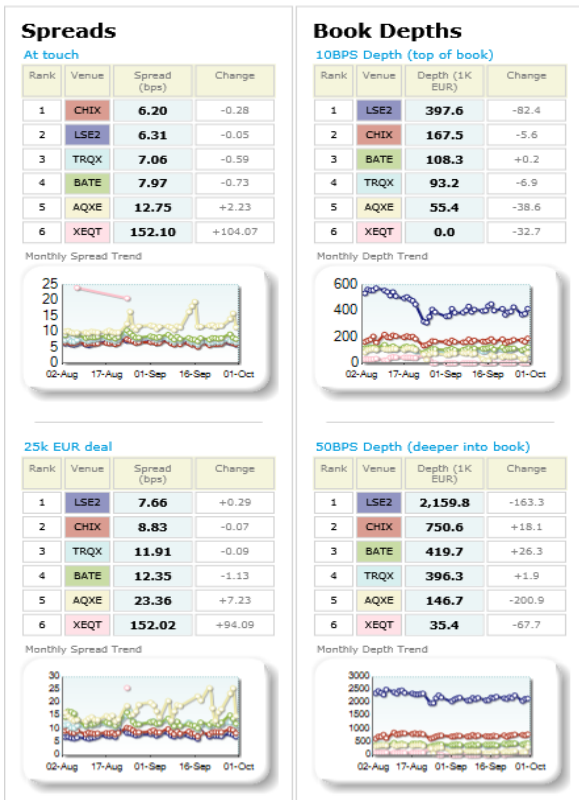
Spreads

At touch

| Rank | Venue | Spread (bps) | Change |
|---|---|---|---|
| 1 | CHIX | 6.20 | -0.28 |
| 2 | LSE2 | 6.31 | -0.05 |
| 3 | TRQX | 7.06 | -0.59 |
| 4 | BATE | 7.97 | -0.73 |
| 5 | AQXE | 12.75 | +2.23 |
| 6 | XEQT | 152.10 | +104.07 |

Monthly Spread Trend

25
20
15
10
5
0
02-Aug 17-Aug 01-Sep 16-Sep 01-Oct

25k EUR deal

| Rank | Venue | Spread (bps) | Change |
|---|---|---|---|
| 1 | LSE2 | 7.66 | +0.29 |
| 2 | CHIX | 8.83 | -0.07 |
| 3 | TRQX | 11.91 | -0.09 |
| 4 | BATE | 12.35 | -1.13 |
| 5 | AQXE | 23.36 | +7.23 |
| 6 | XEQT | 152.02 | +94.09 |

Monthly Spread Trend

30
25
20
15
10
5
0
02-Aug 17-Aug 01-Sep 16-Sep 01-Oct

Book Depths

10BPS Depth (top of book)

| Rank | Venue | Depth (1K EUR) | Change |
|---|---|---|---|
| 1 | LSE2 | 397.6 | -82.4 |
| 2 | CHIX | 167.5 | -5.6 |
| 3 | BATE | 108.3 | +0.2 |
| 4 | TRQX | 93.2 | -6.9 |
| 5 | AQXE | 55.4 | -38.6 |
| 6 | XEQT | 0.0 | -32.7 |

Monthly Depth Trend

600
400
200
0
02-Aug 17-Aug 01-Sep 16-Sep 01-Oct

50BPS Depth (deeper into book)

| Rank | Venue | Depth (1K EUR) | Change |
|---|---|---|---|
| 1 | LSE2 | 2,159.8 | -163.3 |
| 2 | CHIX | 750.6 | +18.1 |
| 3 | BATE | 419.7 | +26.3 |
| 4 | TRQX | 396.3 | +1.9 |
| 5 | AQXE | 146.7 | -200.9 |
| 6 | XEQT | 35.4 | -67.7 |

Monthly Depth Trend

3000
2500
2000
1500
1000
500
0
02-Aug 17-Aug 01-Sep 16-Sep 01-Oct